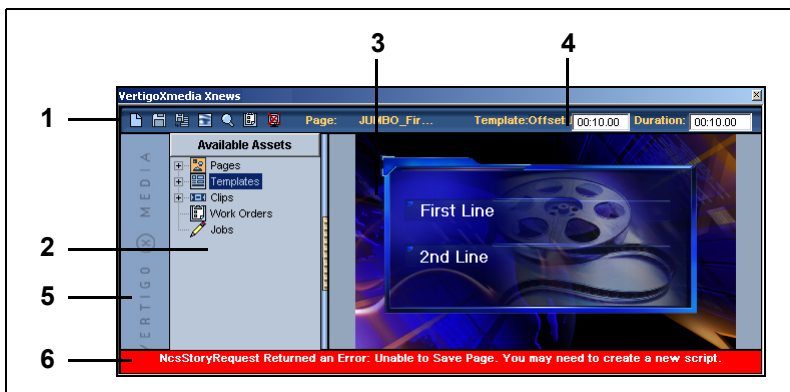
VertigoXmedia Xnews

1

3

4

Page: JUMBO_Fir... Template:Offset 00:10.00 Duration: 00:10.00

Available Assets

Pages

Templates

Clips

Work Orders

Jobs

2

5

VERTIGO X MEDIA

First Line

2nd Line

6

NcsStoryRequest Returned an Error: Unable to Save Page. You may need to create a new script.